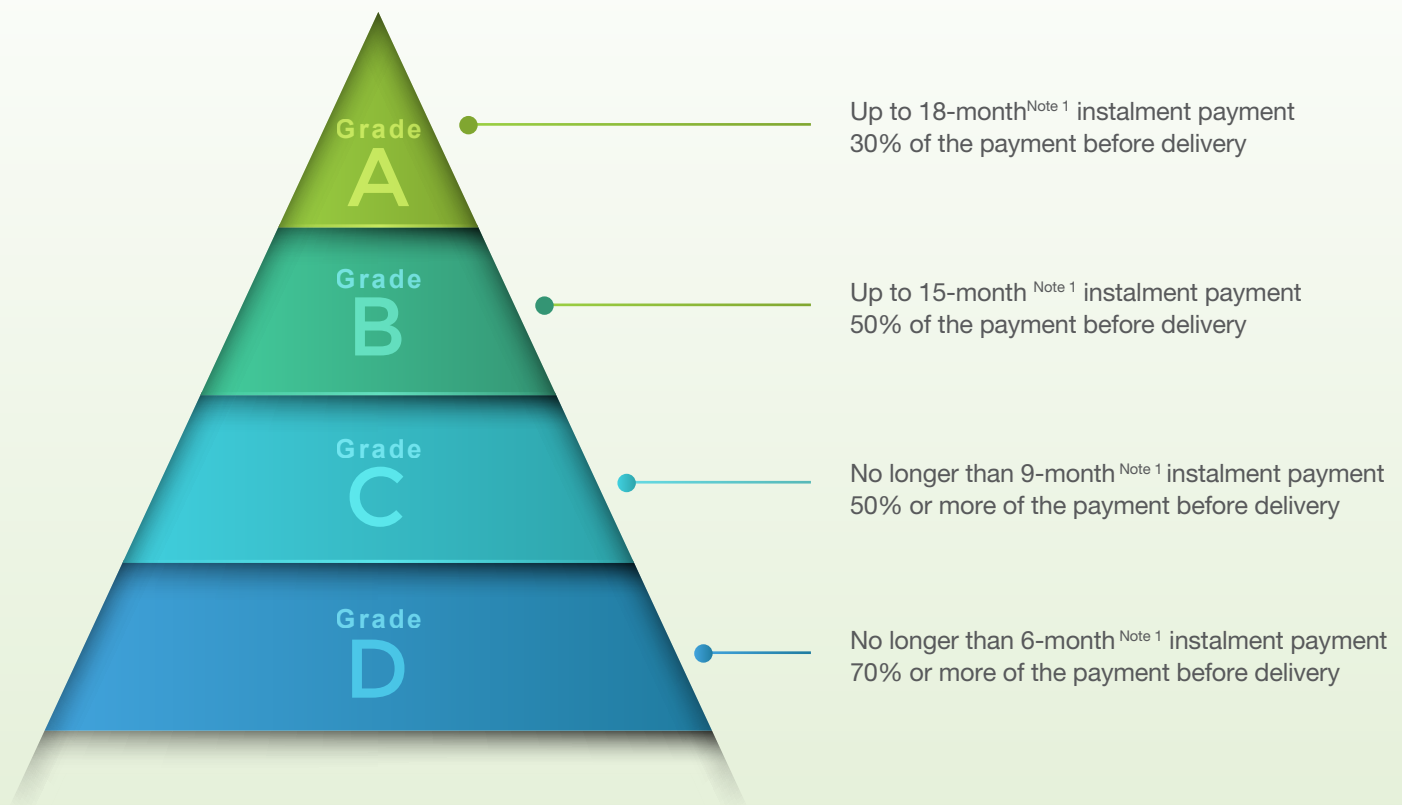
Grade
A

Up to 18-month$^{\text{Note 1}}$ instalment payment
30% of the payment before delivery

Grade
B

Up to 15-month $^{\text{Note 1}}$ instalment payment
50% of the payment before delivery

Grade
C

No longer than 9-month $^{\text{Note 1}}$ instalment payment
50% or more of the payment before delivery

Grade
D

No longer than 6-month $^{\text{Note 1}}$ instalment payment
70% or more of the payment before delivery